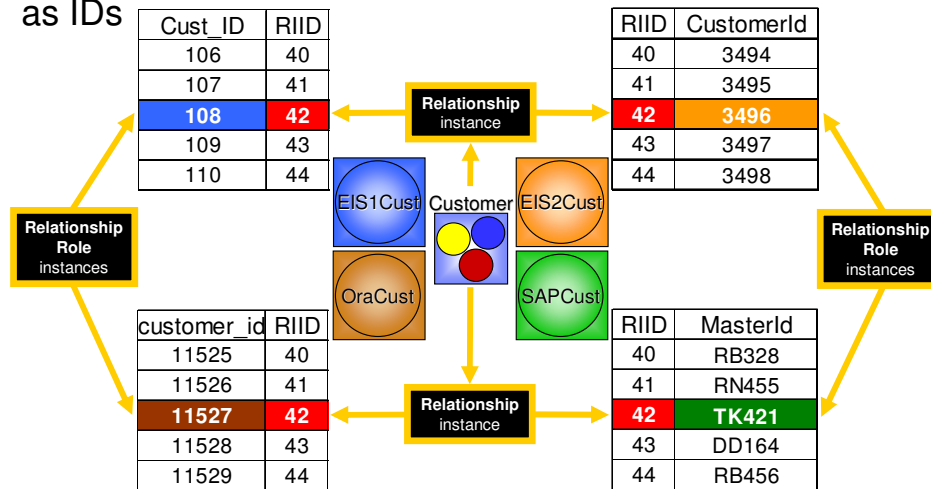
as IDs

| Cust_ID | RIID |
|---|---|
| 106 | 40 |
| 107 | 41 |
| 108 | 42 |
| 109 | 43 |
| 110 | 44 |

| RIID | CustomerId |
|---|---|
| 40 | 3494 |
| 41 | 3495 |
| 42 | 3496 |
| 43 | 3497 |
| 44 | 3498 |

Relationship instance

EIS1Cust

Customer

EIS2Cust

Relationship Role instances

Relationship Role instances

OraCust

SAPCust

| customer_id | RIID |
|---|---|
| 11525 | 40 |
| 11526 | 41 |
| 11527 | 42 |
| 11528 | 43 |
| 11529 | 44 |

| RIID | MasterId |
|---|---|
| 40 | RB328 |
| 41 | RN455 |
| 42 | TK421 |
| 43 | DD164 |
| 44 | RB456 |

Relationship instance